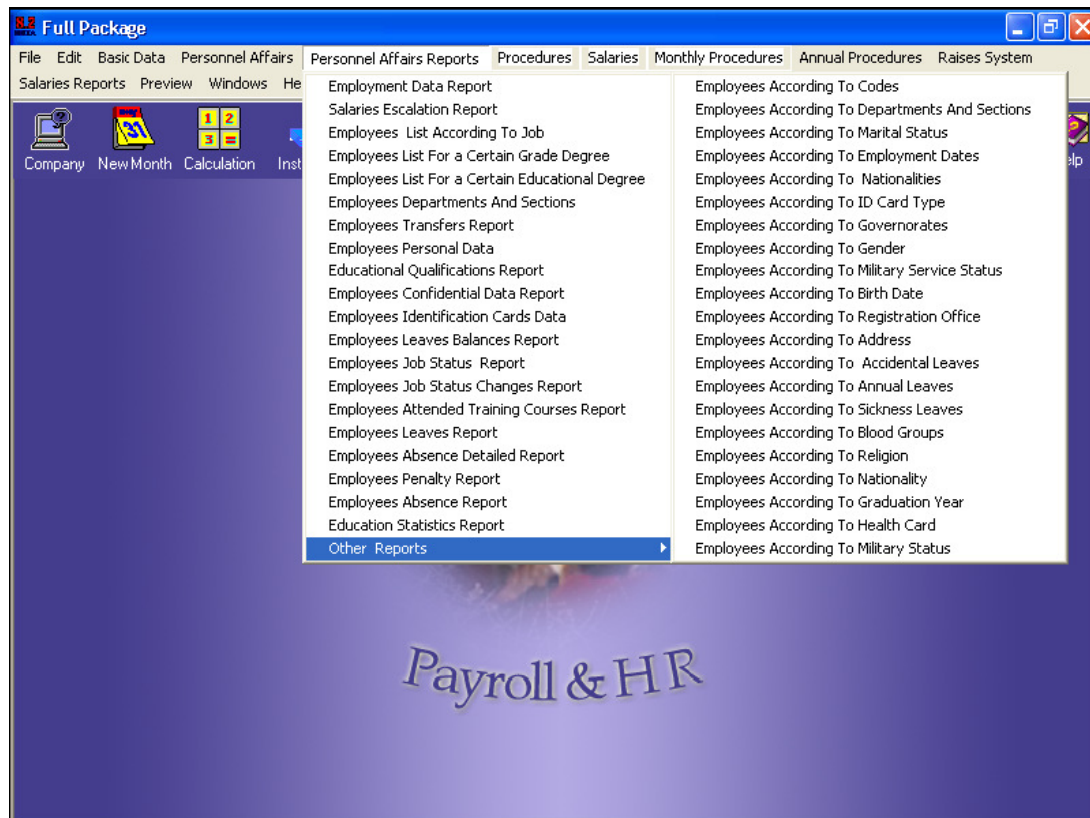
Full Package

File Edit Basic Data Personnel Affairs Personnel Affairs Reports Procedures Salaries Monthly Procedures Annual Procedures Raises System
Salaries Reports Preview Windows He

Company New Month Calculation Inst elp

Employment Data Report
Salaries Escalation Report
Employees List According To Job
Employees List For a Certain Grade Degree
Employees List For a Certain Educational Degree
Employees Departments And Sections
Employees Transfers Report
Employees Personal Data
Educational Qualifications Report
Employees Confidential Data Report
Employees Identification Cards Data
Employees Leaves Balances Report
Employees Job Status Report
Employees Job Status Changes Report
Employees Attended Training Courses Report
Employees Leaves Report
Employees Absence Detailed Report
Employees Penalty Report
Employees Absence Report
Education Statistics Report
Other Reports

Employees According To Codes
Employees According To Departments And Sections
Employees According To Marital Status
Employees According To Employment Dates
Employees According To Nationalities
Employees According To ID Card Type
Employees According To Governorates
Employees According To Gender
Employees According To Military Service Status
Employees According To Birth Date
Employees According To Registration Office
Employees According To Address
Employees According To Accidental Leaves
Employees According To Annual Leaves
Employees According To Sickness Leaves
Employees According To Blood Groups
Employees According To Religion
Employees According To Nationality
Employees According To Graduation Year
Employees According To Health Card
Employees According To Military Status

Payroll & HR